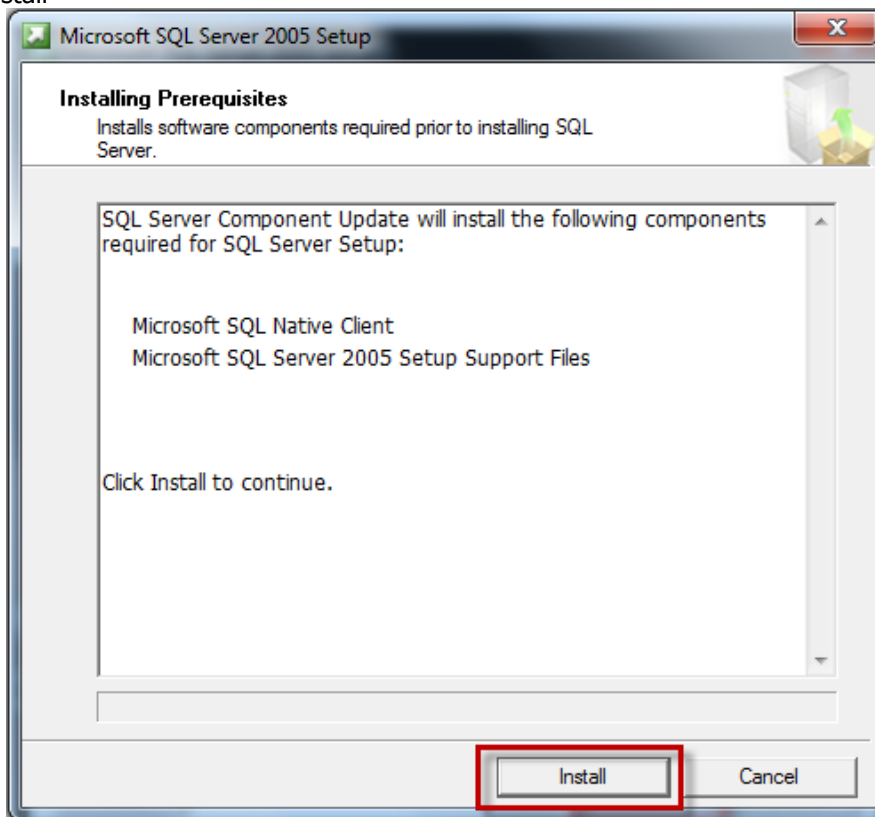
stall

Microsoft SQL Server 2005 Setup

Installing Prerequisites

Installs software components required prior to installing SQL Server.

SQL Server Component Update will install the following components required for SQL Server Setup:

Microsoft SQL Native Client
Microsoft SQL Server 2005 Setup Support Files

Click Install to continue.

Install

Cancel